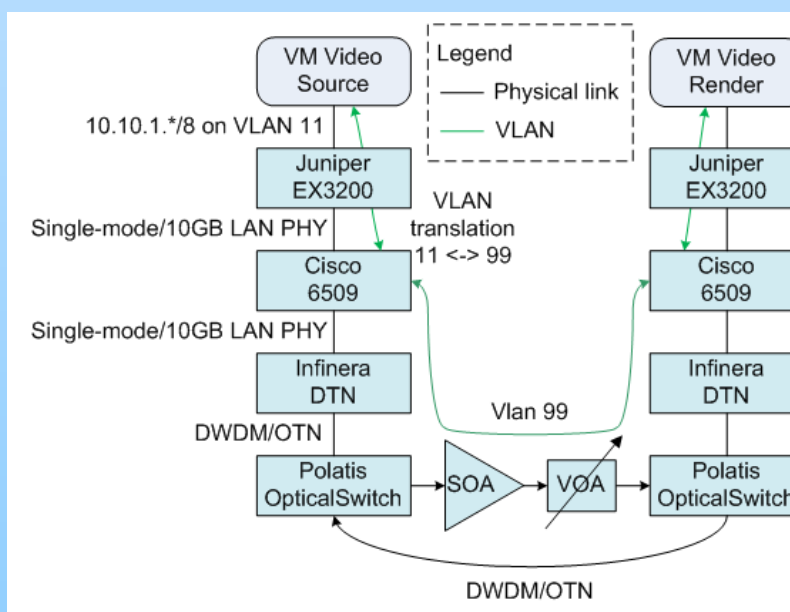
VM Video Source

Legend
Physical link
VLAN

VM Video Render

10.10.1.*/8 on VLAN 11

Juniper EX3200

Juniper EX3200

VLAN translation 11 <-> 99

Single-mode/10GB LAN PHY

Cisco 6509

Cisco 6509

Single-mode/10GB LAN PHY

Infinera DTN

Infinera DTN

Vlan 99

DWDM/OTN

Polatis OpticalSwitch

SOA

VOA

Polatis OpticalSwitch

DWDM/OTN